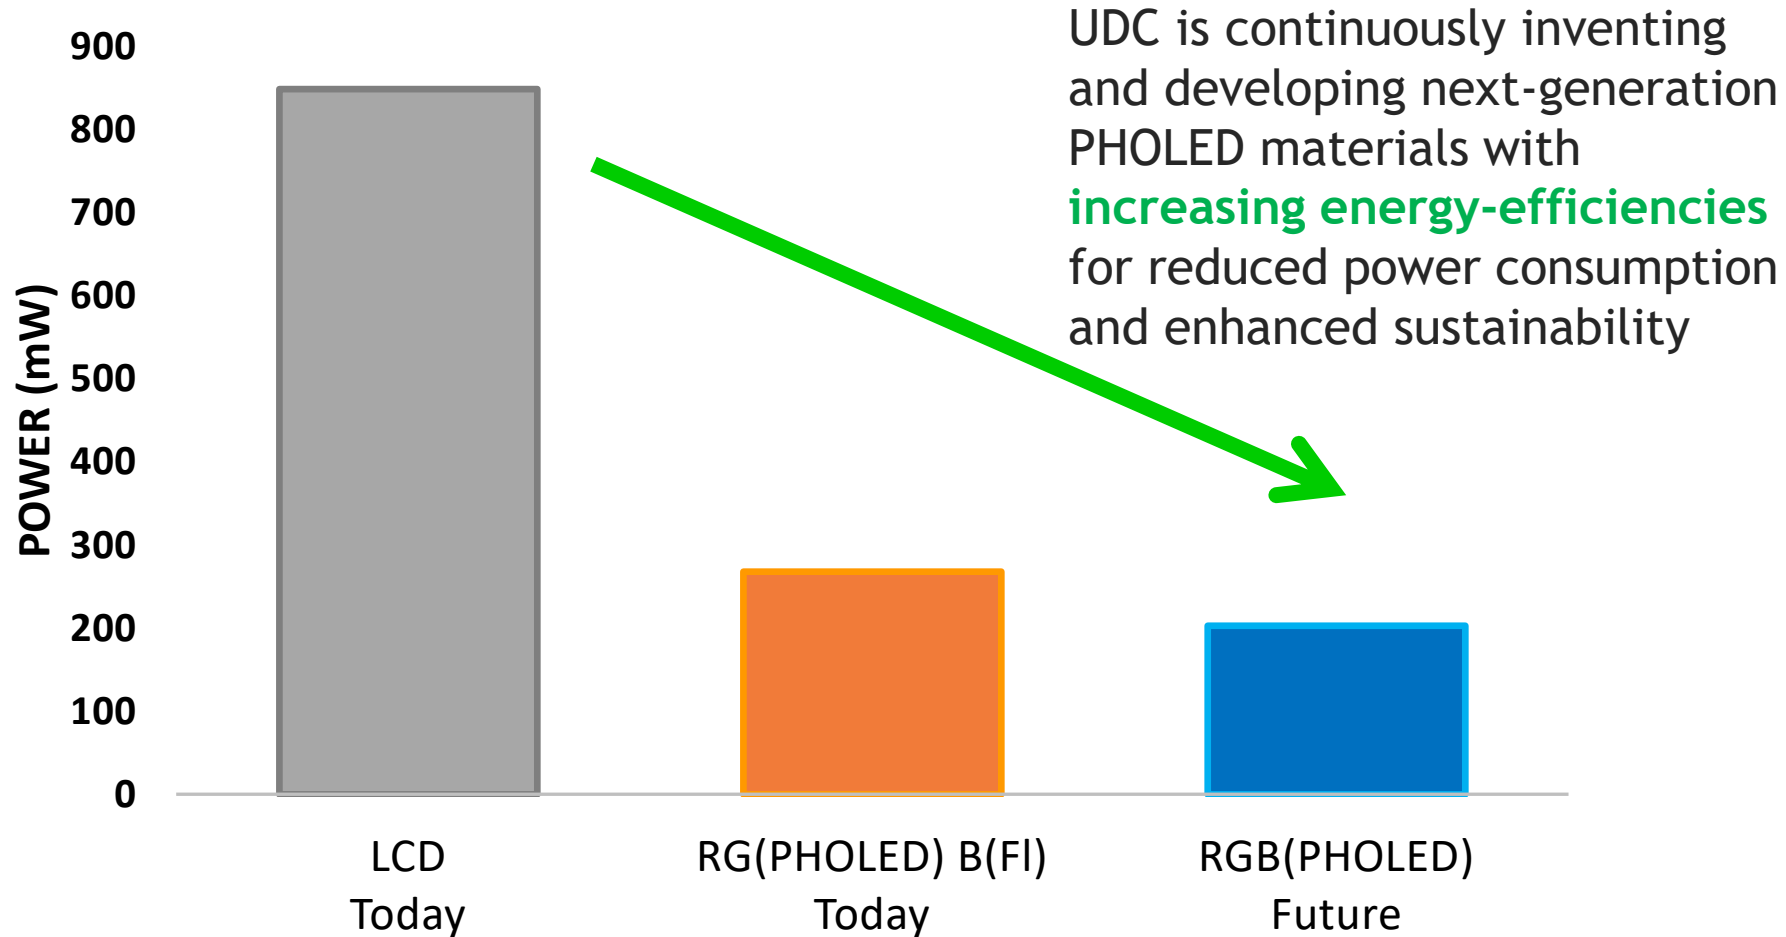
UDC is continuously inventing and developing next-generation PHOLED materials with increasing energy-efficiencies for reduced power consumption and enhanced sustainability

POWER (mW)

900
800
700
600
500
400
300
200
100
0

LCD
Today

RG(PHOLED) B(Fl)
Today

RGB(PHOLED)
Future